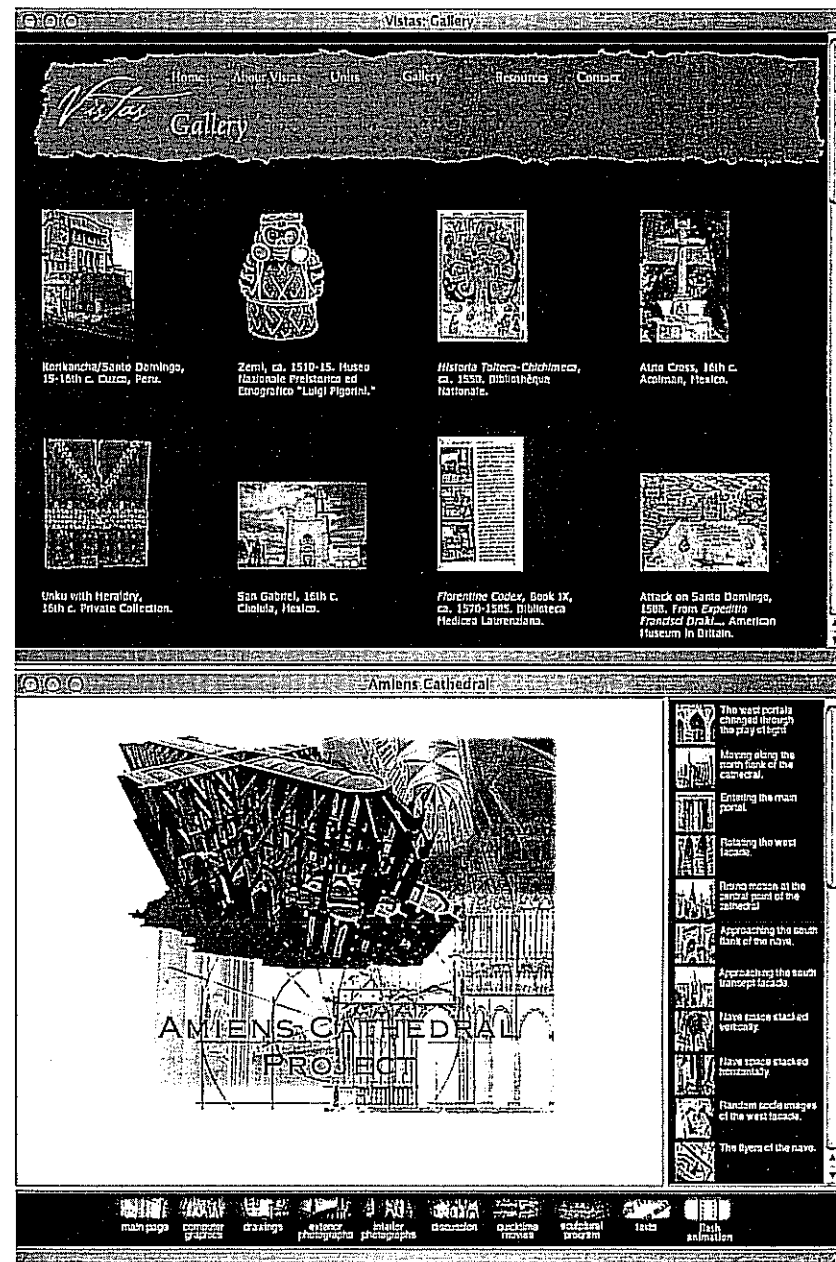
Vistas: Gallery

Home About Vistas Units Gallery Resources Contact

Vistas Gallery

Korikancha/Santo Domingo, 15-16th c. Cuzco, Peru.

Zemi, ca. 1510-15. Museo Nazionale Preistorico ed Etnografico "Luigi Pigorini."

*Historia Tolteca-Chichimeca*, ca. 1550. Bibliothèque Nationale.

Atrio Cross, 16th c. Acolman, Mexico.

Unku with Heraldry, 16th c. Private Collection.

San Gabriel, 16th c. Cholula, Mexico.

*Florentine Codex*, Book IX, ca. 1570-1585. Biblioteca Medicea Laurenziana.

Attack on Santo Domingo, 1588. From *Expeditio Francisci Draki*... American Museum in Britain.

Amiens Cathedral

AMIENS CATHEDRAL PROJECT

The west portals changed through the play of light

Moving along the north flank of the cathedral.

Entering the main portal.

Rotating the west facade.

Rising motion at the central point of the cathedral

Approaching the south flank of the nave.

Approaching the south transept facade.

Nave space stacked vertically.

Nave space stacked horizontally.

Random scale images of the west facade.

The layers of the nave.

main page computer graphics drawings exterior photographs interior photographs discussion quicktime movies sculptural program tests flash animation